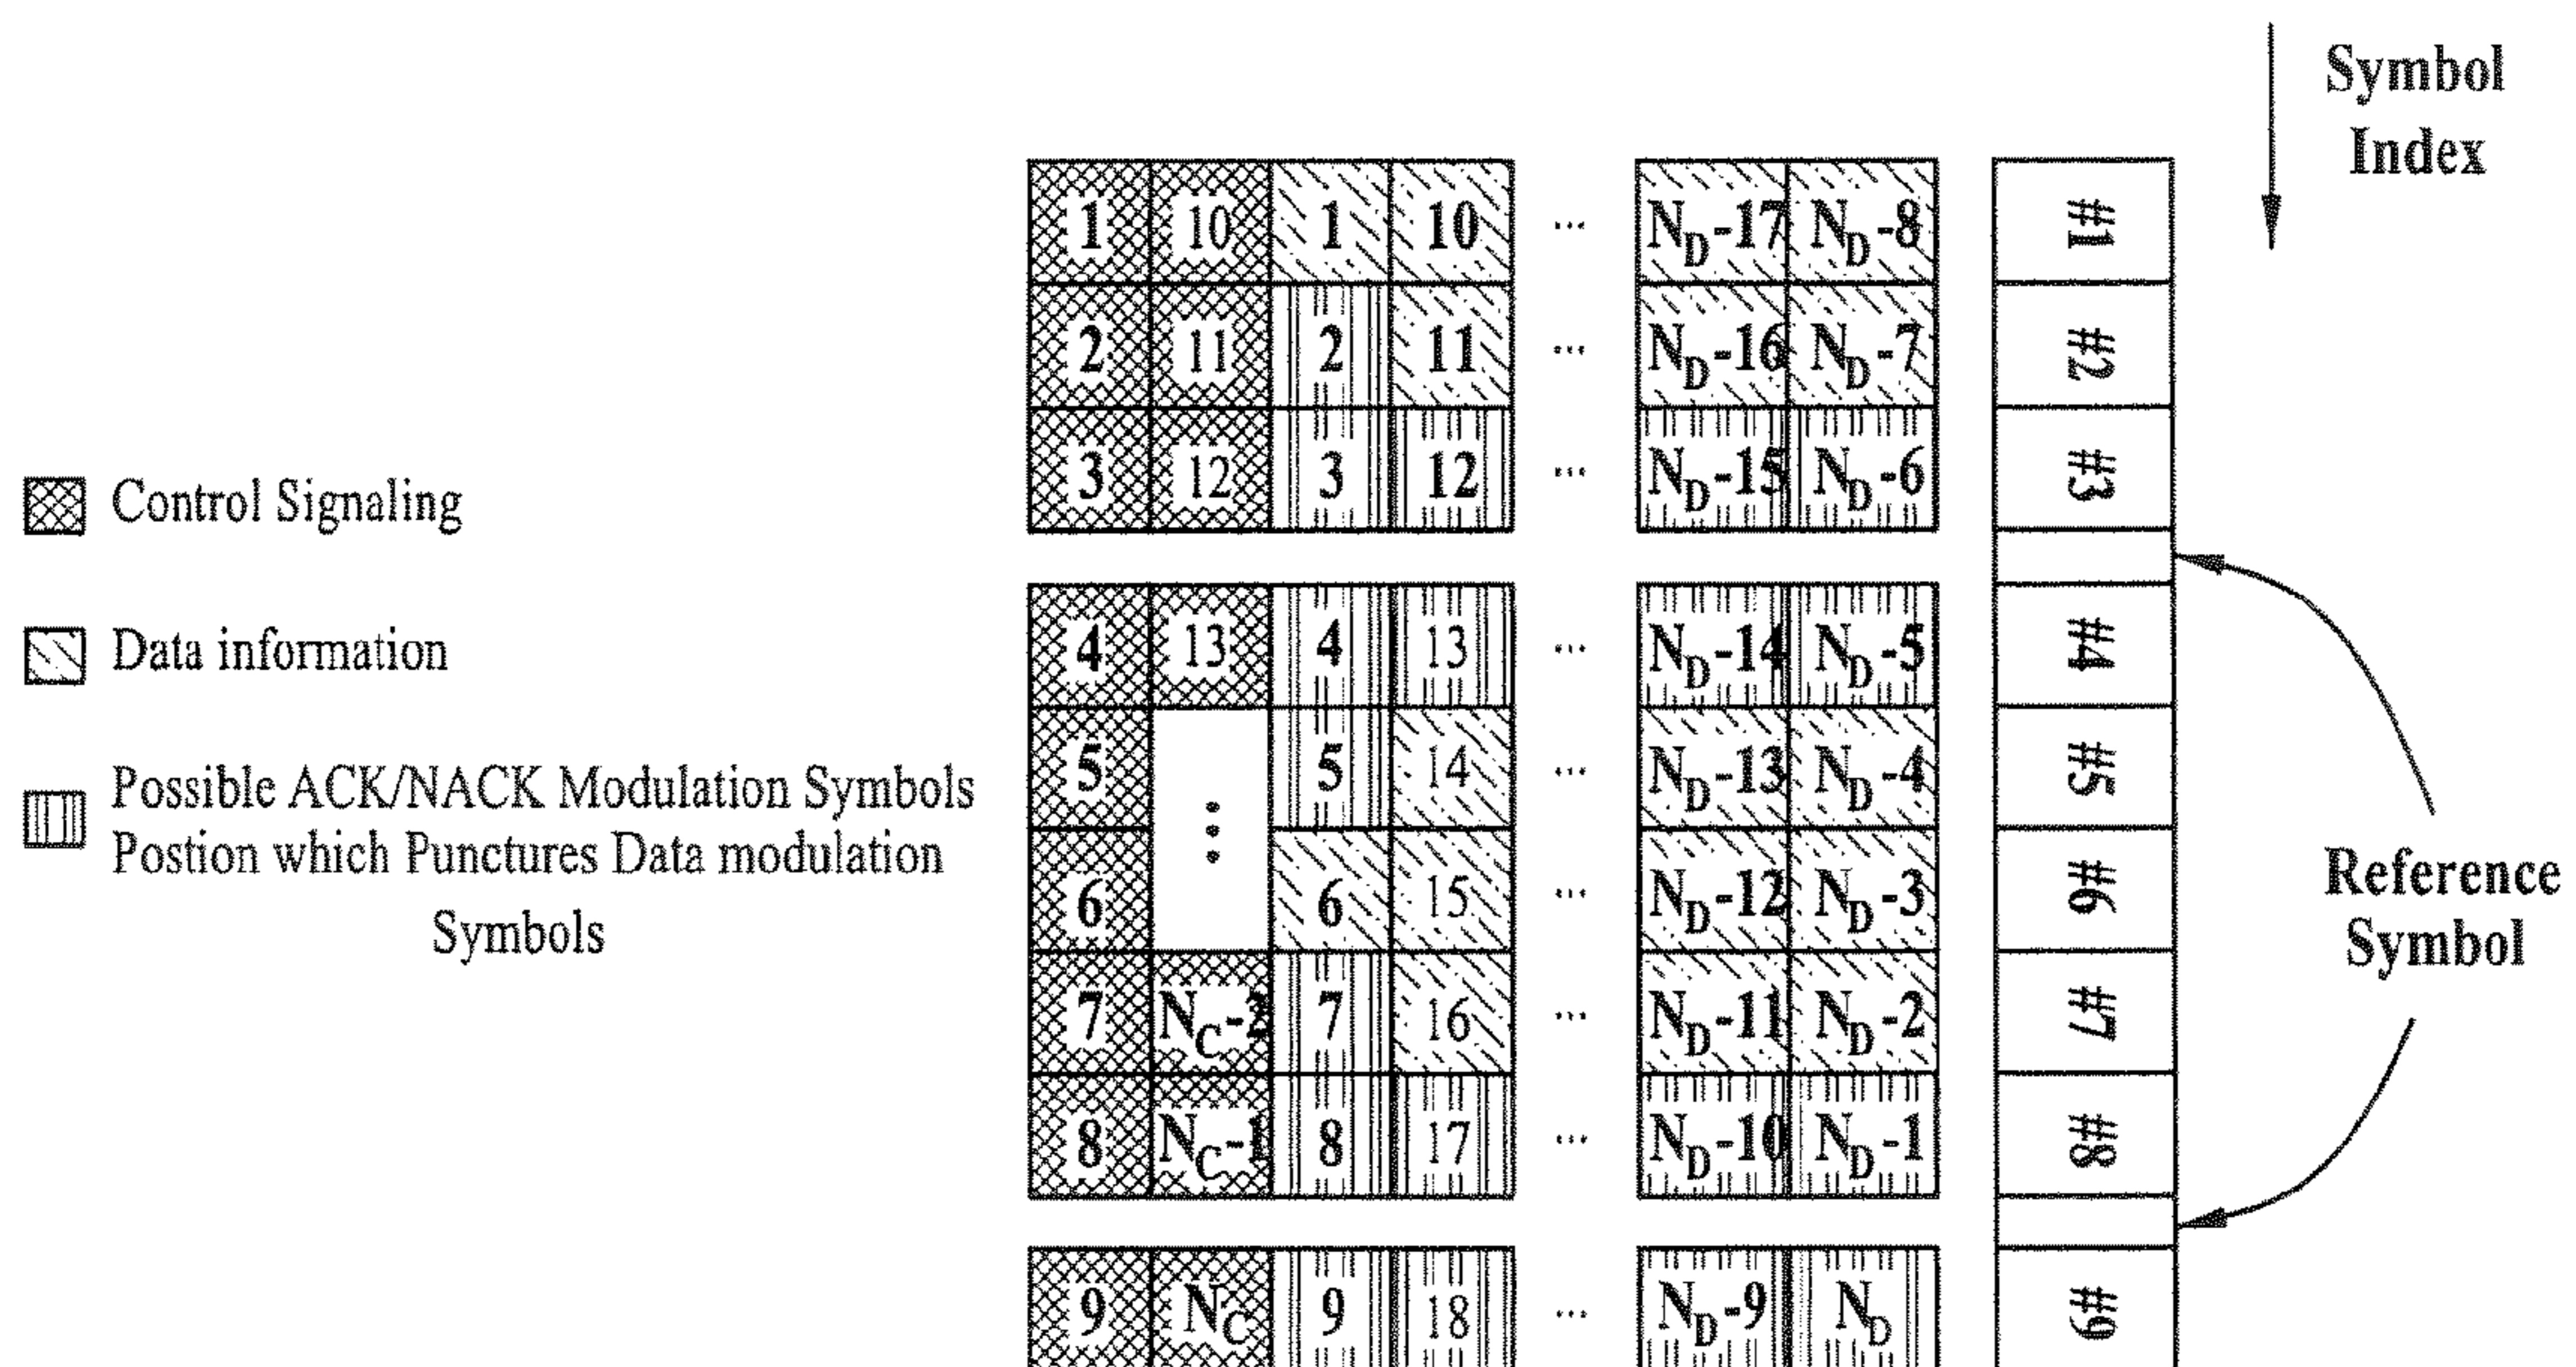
Symbol Index

Control Signaling

Data information

Possible ACK/NACK Modulation Symbols Postion which Punctures Data modulation Symbols

| 1 | 10 | 1 | 10 | ... | $N_D$-17 | $N_D$-8 |
|---|---|---|---|---|---|---|
| 2 | 11 | 2 | 11 | ... | $N_D$-16 | $N_D$-7 |
| 3 | 12 | 3 | 12 | ... | $N_D$-15 | $N_D$-6 |

| 4 | 13 | 4 | 13 | ... | $N_D$-14 | $N_D$-5 |
|---|---|---|---|---|---|---|
| 5 | ⋮ | 5 | 14 | ... | $N_D$-13 | $N_D$-4 |
| 6 |  | 6 | 15 | ... | $N_D$-12 | $N_D$-3 |
| 7 | $N_C$-2 | 7 | 16 | ... | $N_D$-11 | $N_D$-2 |
| 8 | $N_C$-1 | 8 | 17 | ... | $N_D$-10 | $N_D$-1 |

| 9 | $N_C$ | 9 | 18 | ... | $N_D$-9 | $N_D$ |
|---|---|---|---|---|---|---|

#1
#2
#3
#4
#5
#6
#7
#8
#9

Reference Symbol